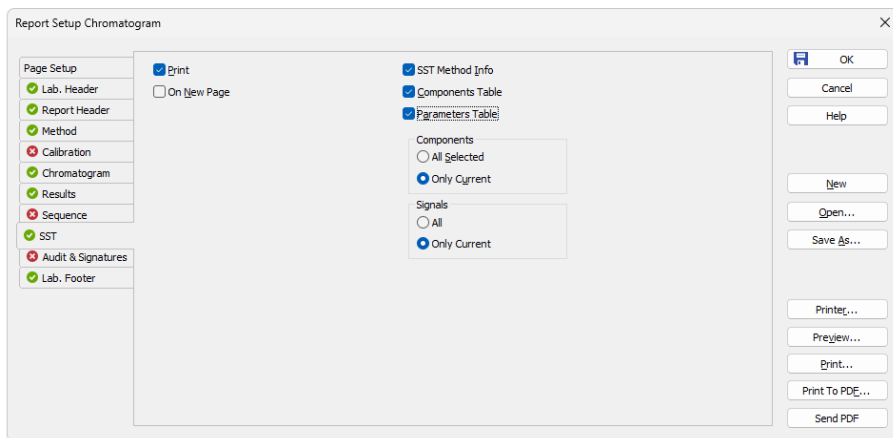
Report Setup Chromatogram

Page Setup
Lab. Header
Report Header
Method
Calibration
Chromatogram
Results
Sequence
SST
Audit & Signatures
Lab. Footer

Print
On New Page

SST Method Info
Components Table
Parameters Table

Components
All Selected
Only Current

Signals
All
Only Current

OK
Cancel
Help
New
Open...
Save As...
Printer...
Preview...
Print...
Print To PDF...
Send PDF